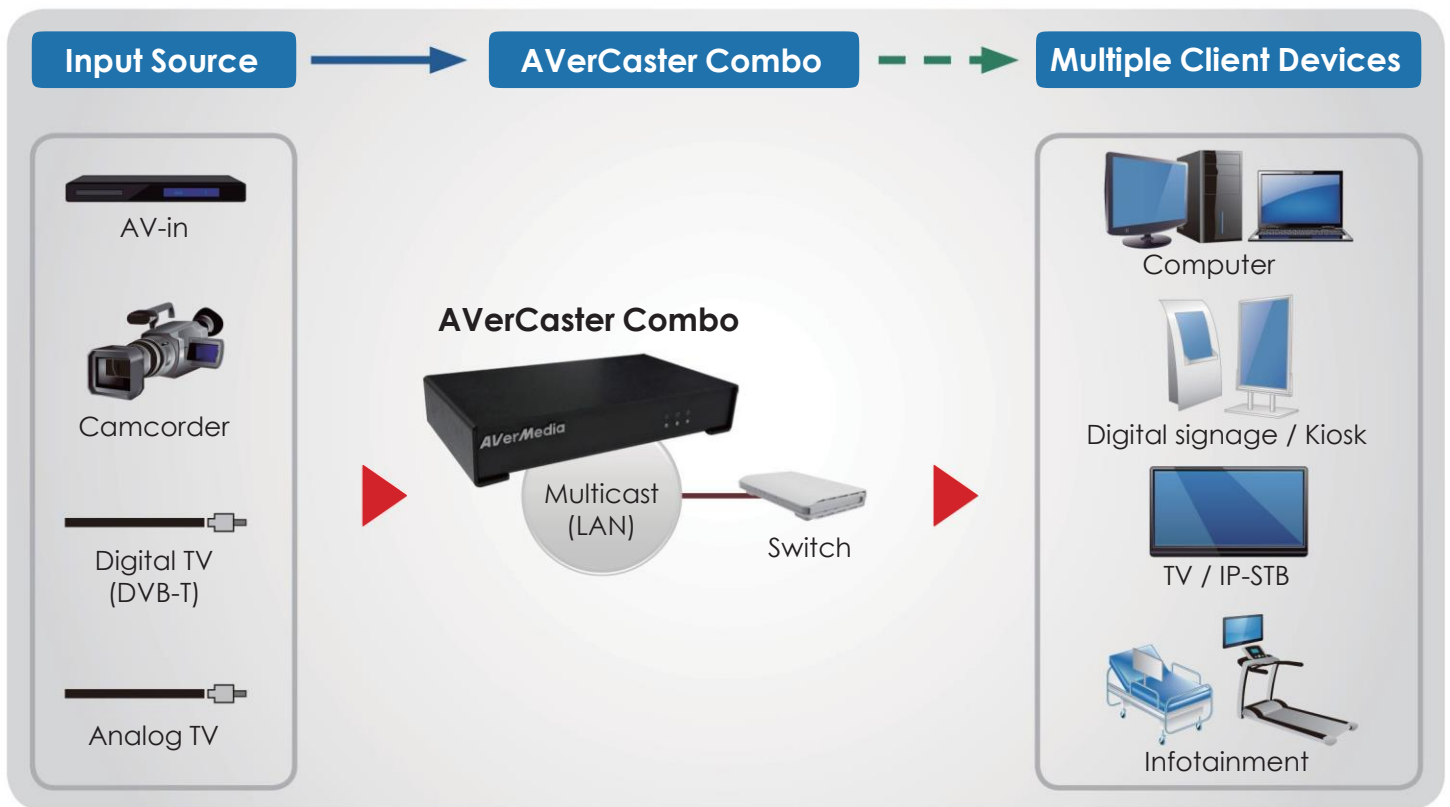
Input Source

AVerCaster Combo

Multiple Client Devices

AV-in

Camcorder

Digital TV (DVB-T)

Analog TV

AVerCaster Combo

AVerMedia

Multicast (LAN)

Switch

Computer

Digital signage / Kiosk

TV / IP-STB

Infotainment